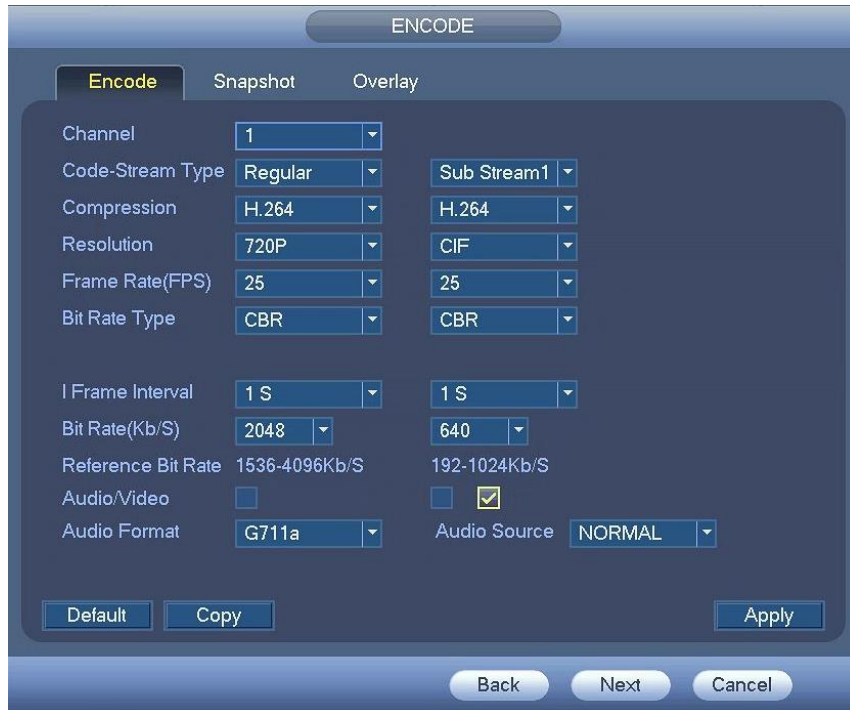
ENCODE

Encode Snapshot Overlay

| | | |
|---|---|---|
| Channel | 1 | |
| Code-Stream Type | Regular | Sub Stream1 |
| Compression | H.264 | H.264 |
| Resolution | 720P | CIF |
| Frame Rate(FPS) | 25 | 25 |
| Bit Rate Type | CBR | CBR |
| I Frame Interval | 1 S | 1 S |
| Bit Rate(Kb/S) | 2048 | 640 |
| Reference Bit Rate | 1536-4096Kb/S | 192-1024Kb/S |
| Audio/Video | | |
| Audio Format | G711a | Audio Source NORMAL |

Default Copy Apply

Back Next Cancel